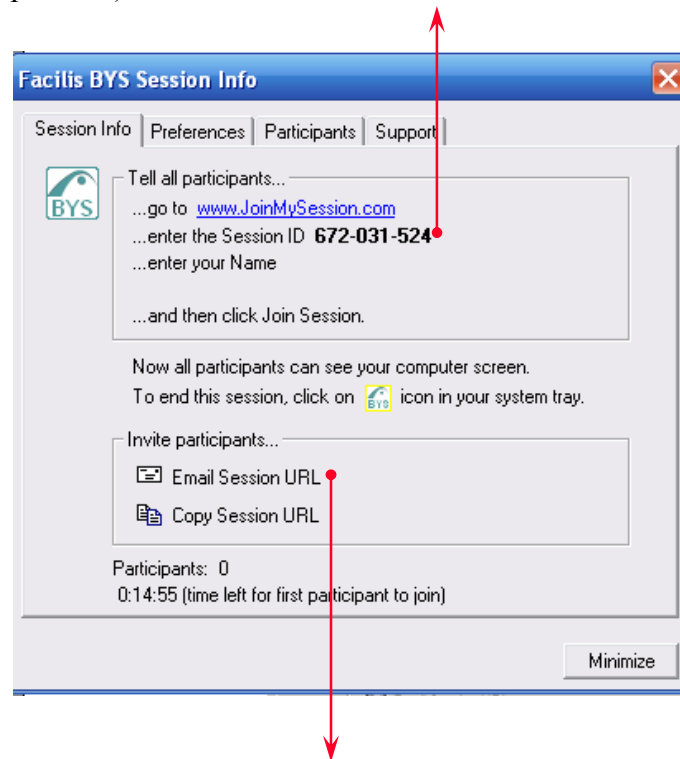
Facilis BYS Session Info

Session Info | Preferences | Participants | Support

BYS

Tell all participants...
...go to www.JoinMySession.com
...enter the Session ID 672-031-524
...enter your Name

...and then click Join Session.

Now all participants can see your computer screen.
To end this session, click on BYS icon in your system tray.

Invite participants...
Email Session URL
Copy Session URL

Participants: 0
0:14:55 (time left for first participant to join)

Minimize